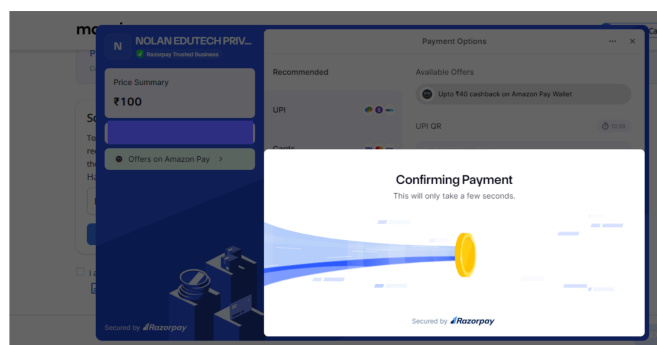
N NOLAN EDUTECH PRIV...
Razorpay Trusted Business

Price Summary
₹100

Offers on Amazon Pay >

Secured by Razorpay

Payment Options

Recommended

UPI

Cards

Available Offers

Upto ₹40 cashback on Amazon Pay Wallet

UPI QR

Confirming Payment
This will only take a few seconds.

Secured by Razorpay